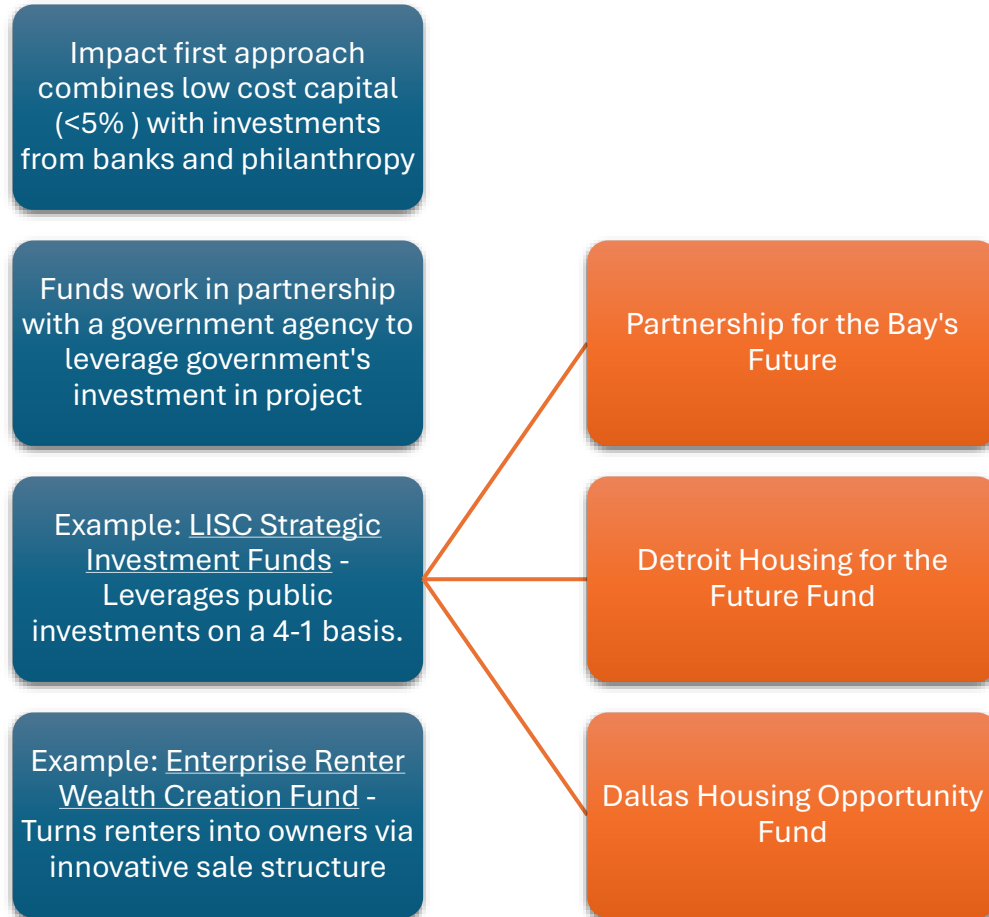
Impact first approach combines low cost capital (<5% ) with investments from banks and philanthropy

Funds work in partnership with a government agency to leverage government's investment in project

Example: LISC Strategic Investment Funds - Leverages public investments on a 4-1 basis.

Example: Enterprise Renter Wealth Creation Fund - Turns renters into owners via innovative sale structure

Partnership for the Bay's Future

Detroit Housing for the Future Fund

Dallas Housing Opportunity Fund